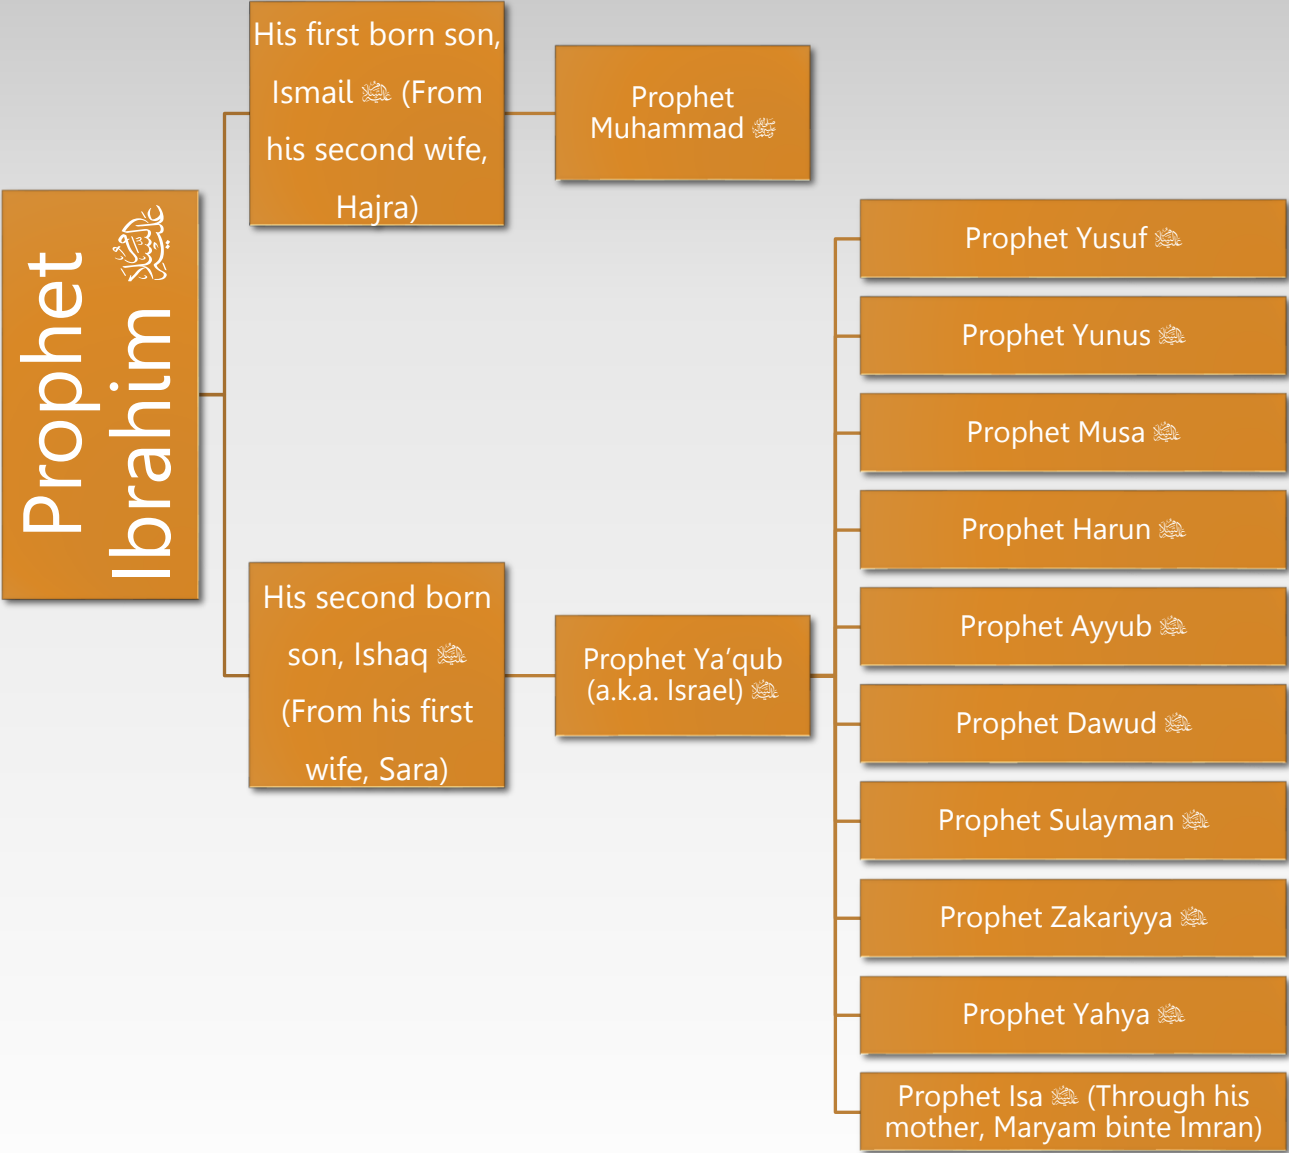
Prophet Ibrahim ﷺ

His first born son, Ismail ﷺ (From his second wife, Hajra)

Prophet Muhammad ﷺ

His second born son, Ishaq ﷺ (From his first wife, Sara)

Prophet Ya'qub (a.k.a. Israel) ﷺ

Prophet Yusuf ﷺ

Prophet Yunus ﷺ

Prophet Musa ﷺ

Prophet Harun ﷺ

Prophet Ayyub ﷺ

Prophet Dawud ﷺ

Prophet Sulayman ﷺ

Prophet Zakariyya ﷺ

Prophet Yahya ﷺ

Prophet Isa ﷺ (Through his mother, Maryam binte Imran)